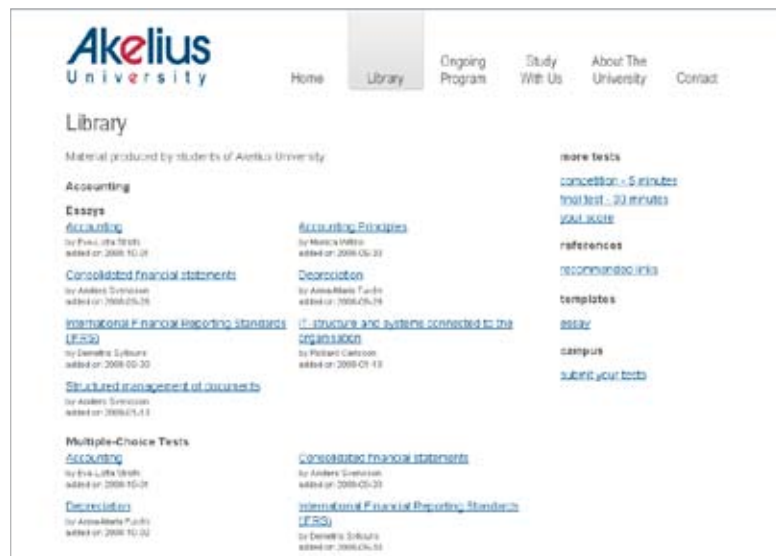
Akelius University

Home Library Ongoing Program Study With Us About The University Contact

Library

Material produced by students of Akelius University

Accounting

Essays

Accounting
by Eva-Lotta Strath
added on: 2008-10-31

Consolidated financial statements
by Anders Svensson
added on: 2008-05-26

International Financial Reporting Standards (IFRS)
by Demetra Sylouris
added on: 2008-03-20

Structured management of documents
by Anders Svensson
added on: 2009-01-13

Accounting Principles
by Monica Willén
added on: 2008-05-20

Depreciation
by Anna-Marie Fucito
added on: 2008-05-19

IT structure and systems connected to the organisation
by Richard Carlsson
added on: 2008-01-13

Multiple-Choice Tests

Accounting
by Eva-Lotta Strath
added on: 2008-10-31

Depreciation
by Anna-Marie Fucito
added on: 2008-10-02

Consolidated financial statements
by Anders Svensson
added on: 2008-05-20

International Financial Reporting Standards (IFRS)
by Demetra Sylouris
added on: 2008-05-10

more tests

competition - 5 minutes
final test - 30 minutes
your score

references

recommended links

templates

essay

campus

submit your tests